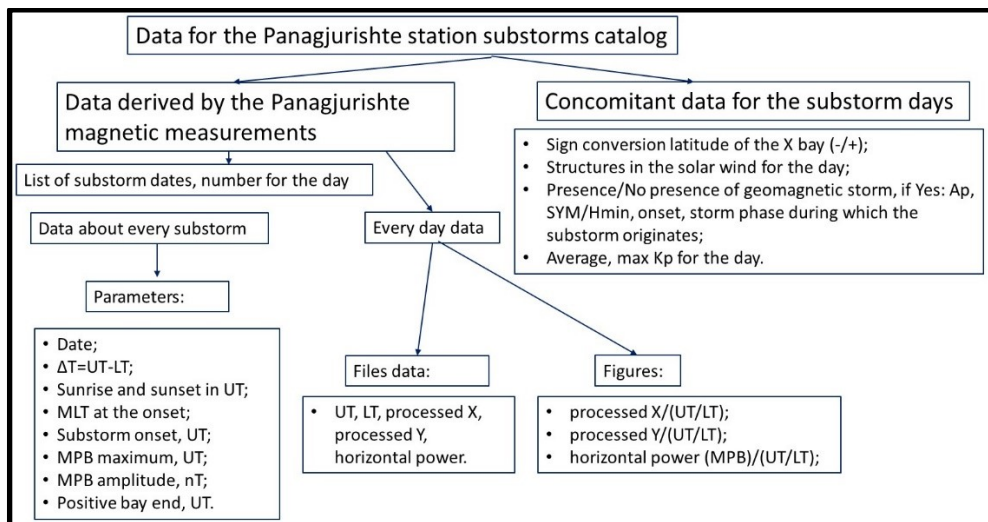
Data for the Panagjurishte station substorms catalog

Data derived by the Panagjurishte magnetic measurements

List of substorm dates, number for the day

Data about every substorm

Parameters:

• Date;
• ΔT=UT-LT;
• Sunrise and sunset in UT;
• MLT at the onset;
• Substorm onset, UT;
• MPB maximum, UT;
• MPB amplitude, nT;
• Positive bay end, UT.

Every day data

Files data:

• UT, LT, processed X, processed Y, horizontal power.

Figures:

• processed X/(UT/LT);
• processed Y/(UT/LT);
• horizontal power (MPB)/(UT/LT);

Concomitant data for the substorm days

• Sign conversion latitude of the X bay (-/+);
• Structures in the solar wind for the day;
• Presence/No presence of geomagnetic storm, if Yes: Ap, SYM/Hmin, onset, storm phase during which the substorm originates;
• Average, max Kp for the day.